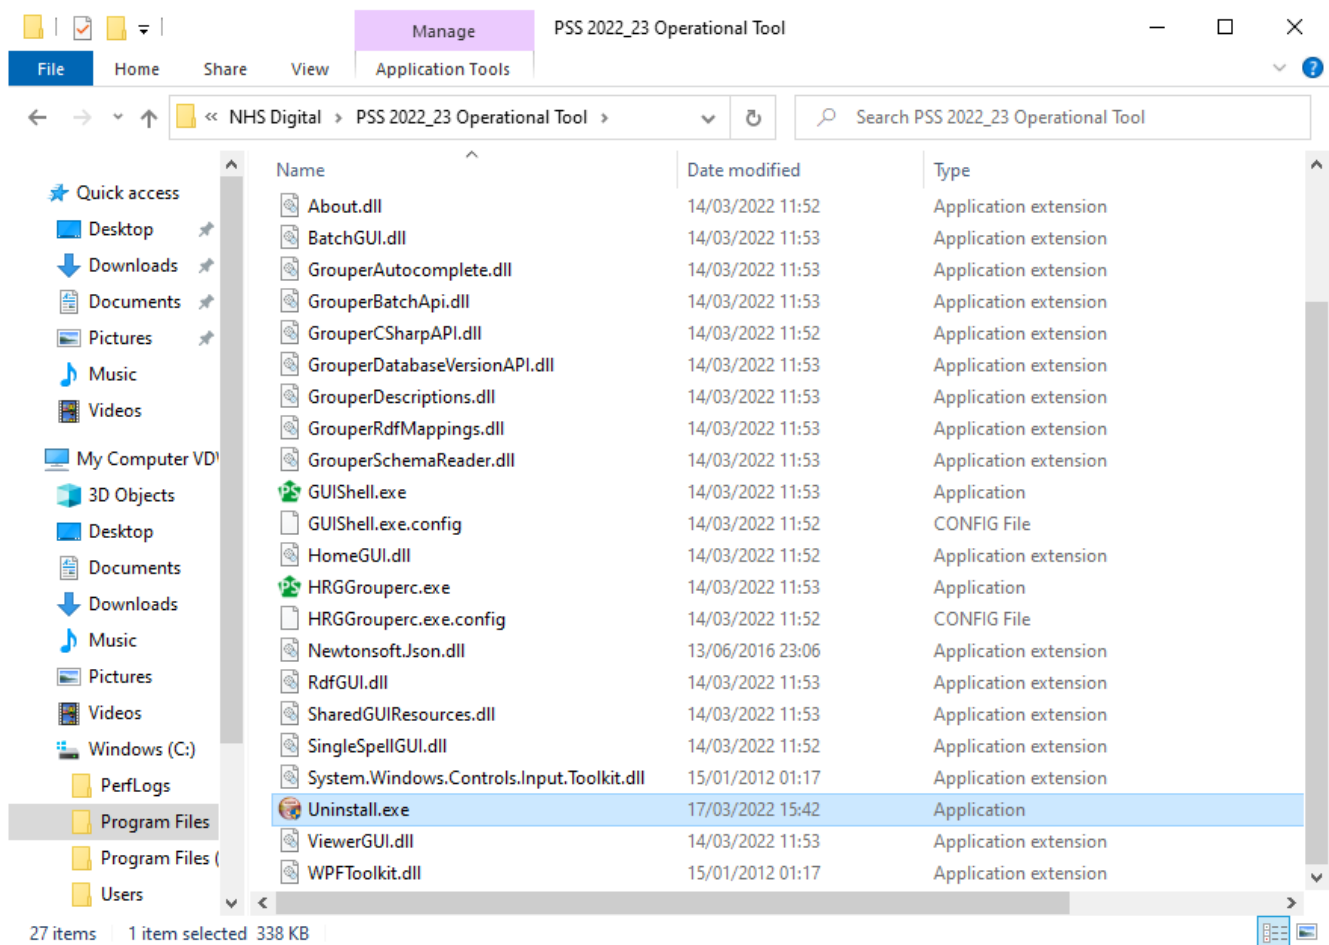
Manage
PSS 2022_23 Operational Tool
File Home Share View Application Tools

« NHS Digital › PSS 2022_23 Operational Tool ›
Search PSS 2022_23 Operational Tool

Quick access
Desktop
Downloads
Documents
Pictures
Music
Videos
My Computer VD
3D Objects
Desktop
Documents
Downloads
Music
Pictures
Videos
Windows (C:)
PerfLogs
Program Files
Program Files (
Users

| Name | Date modified | Type |
|---|---|---|
| About.dll | 14/03/2022 11:52 | Application extension |
| BatchGUI.dll | 14/03/2022 11:53 | Application extension |
| GrouperAutocomplete.dll | 14/03/2022 11:53 | Application extension |
| GrouperBatchApi.dll | 14/03/2022 11:53 | Application extension |
| GrouperCSharpAPI.dll | 14/03/2022 11:52 | Application extension |
| GrouperDatabaseVersionAPI.dll | 14/03/2022 11:53 | Application extension |
| GrouperDescriptions.dll | 14/03/2022 11:53 | Application extension |
| GrouperRdfMappings.dll | 14/03/2022 11:53 | Application extension |
| GrouperSchemaReader.dll | 14/03/2022 11:53 | Application extension |
| GUIShell.exe | 14/03/2022 11:53 | Application |
| GUIShell.exe.config | 14/03/2022 11:52 | CONFIG File |
| HomeGUI.dll | 14/03/2022 11:52 | Application extension |
| HRGGrouperc.exe | 14/03/2022 11:53 | Application |
| HRGGrouperc.exe.config | 14/03/2022 11:52 | CONFIG File |
| Newtonsoft.Json.dll | 13/06/2016 23:06 | Application extension |
| RdfGUI.dll | 14/03/2022 11:53 | Application extension |
| SharedGUIResources.dll | 14/03/2022 11:53 | Application extension |
| SingleSpellGUI.dll | 14/03/2022 11:52 | Application extension |
| System.Windows.Controls.Input.Toolkit.dll | 15/01/2012 01:17 | Application extension |
| Uninstall.exe | 17/03/2022 15:42 | Application |
| ViewerGUI.dll | 14/03/2022 11:53 | Application extension |
| WPFToolkit.dll | 15/01/2012 01:17 | Application extension |

27 items 1 item selected 338 KB